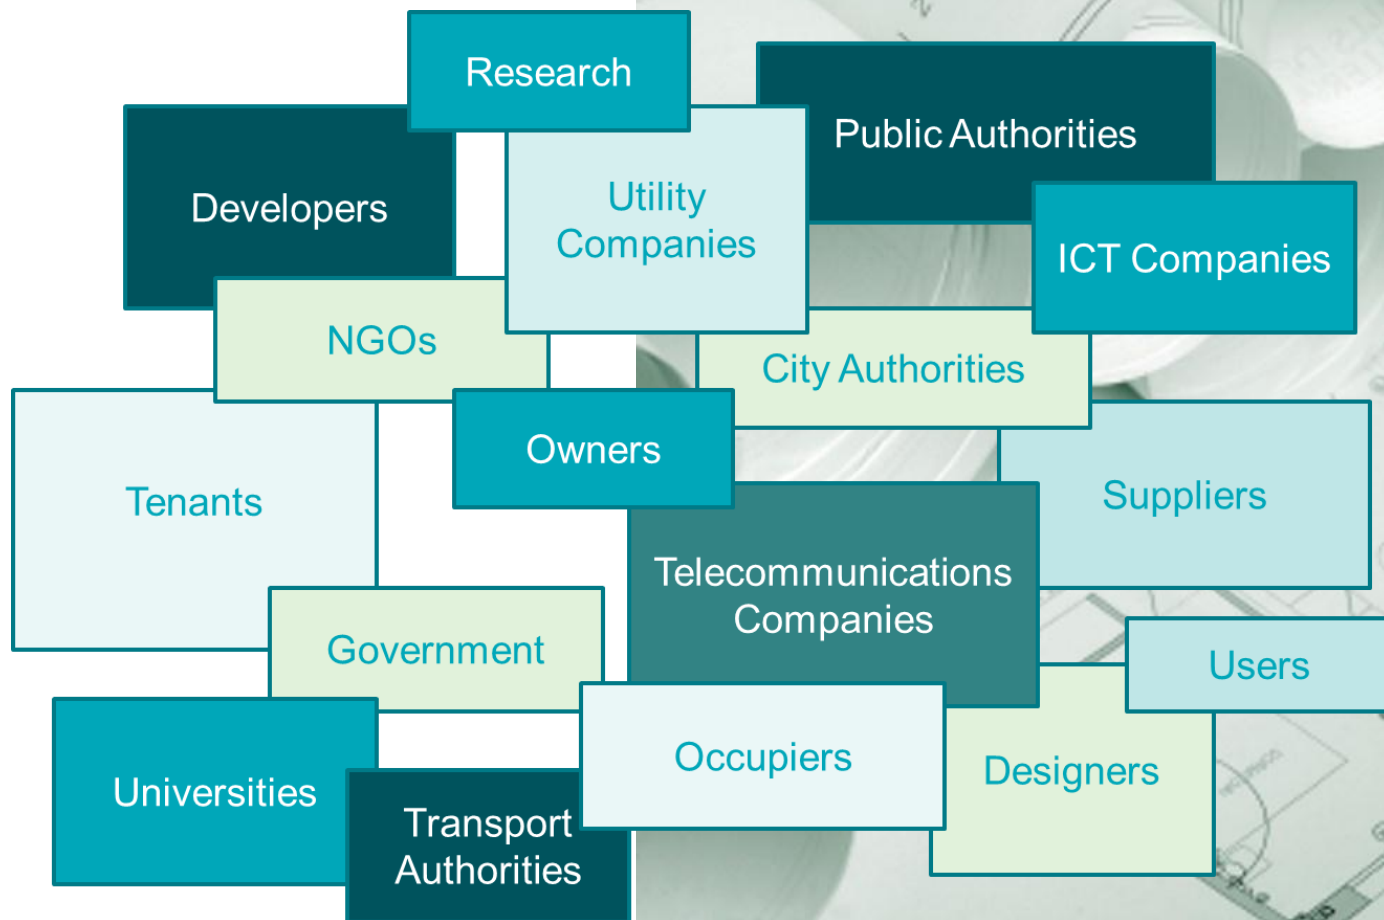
Research

Public Authorities

Developers

Utility Companies

ICT Companies

NGOs

City Authorities

Owners

Tenants

Suppliers

Telecommunications Companies

Government

Users

Occupiers

Designers

Universities

Transport Authorities